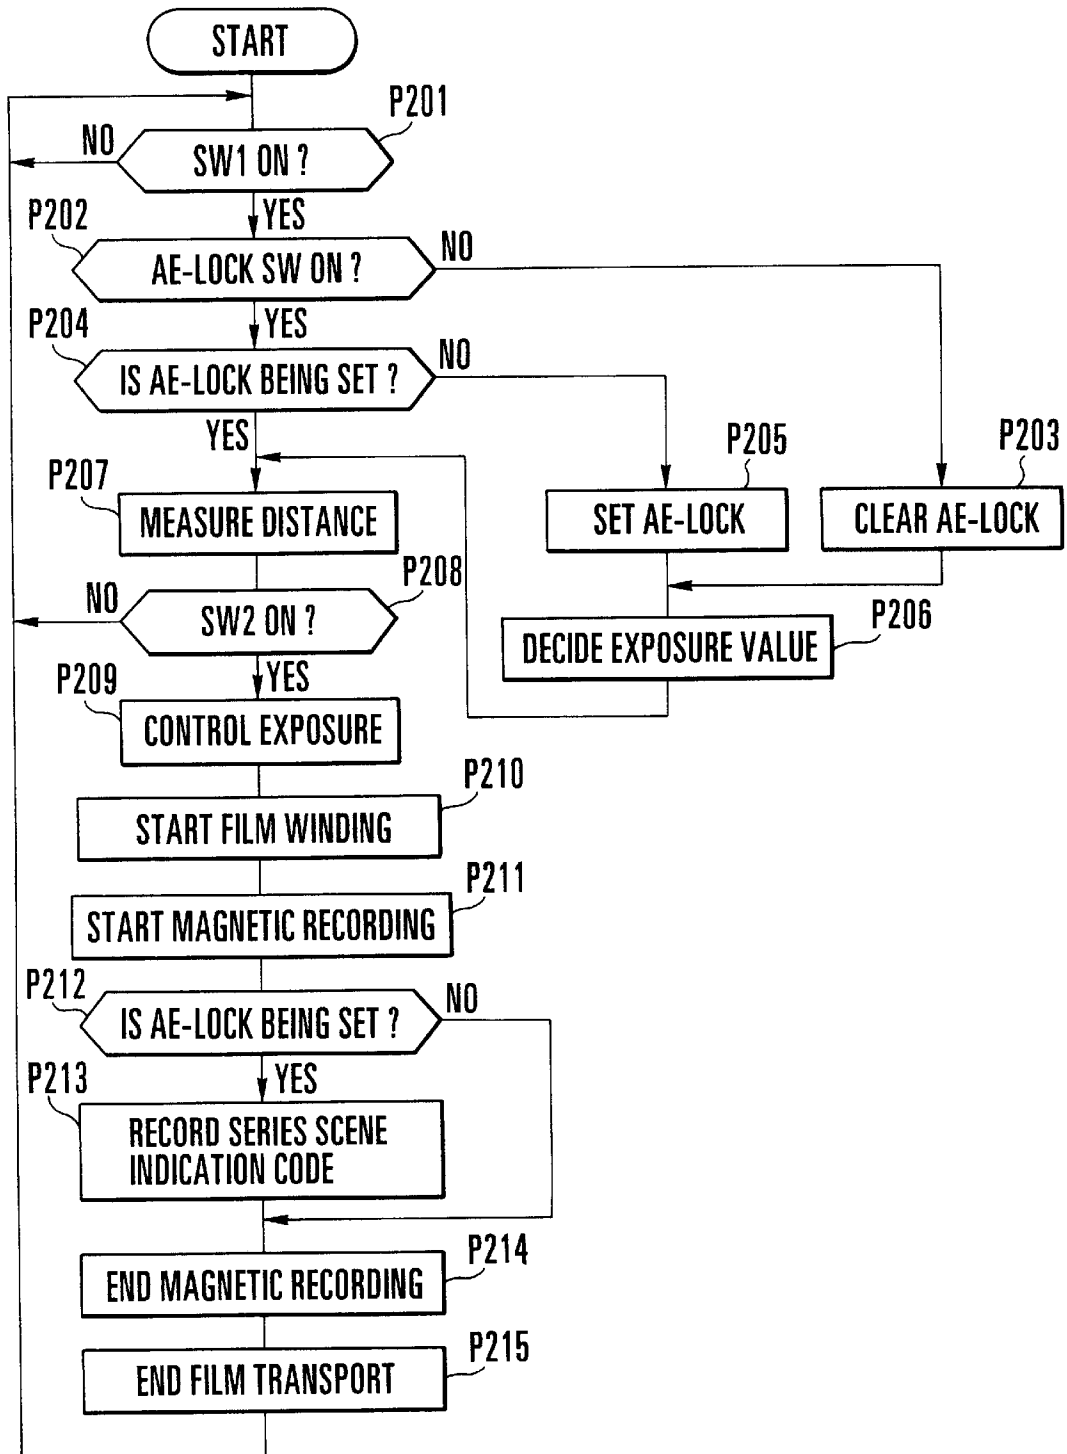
START

P201
NO
SW1 ON ?
YES
P202
AE-LOCK SW ON ?
NO
YES
P204
IS AE-LOCK BEING SET ?
NO
YES
P205
P203
P207
MEASURE DISTANCE
SET AE-LOCK
CLEAR AE-LOCK
P208
NO
SW2 ON ?
P206
DECIDE EXPOSURE VALUE
YES
P209
CONTROL EXPOSURE
P210
START FILM WINDING
P211
START MAGNETIC RECORDING
P212
IS AE-LOCK BEING SET ?
NO
YES
P213
RECORD SERIES SCENE INDICATION CODE
P214
END MAGNETIC RECORDING
P215
END FILM TRANSPORT